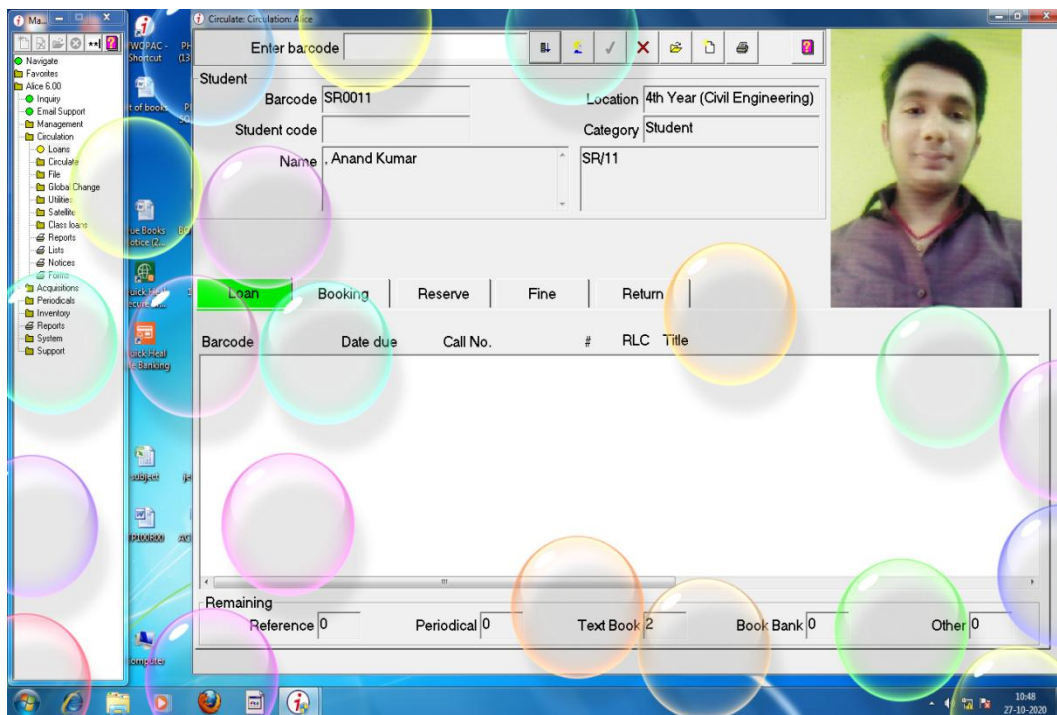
Ma...

Navigate
Favorites
Alice 6.00
Inquiry
Email Support
Management
Circulation
Loans
Circulate
File
Global Change
Utilities
Satellite
Class loans
Reports
Lists
Notices
Forms
Acquisitions
Periodicals
Inventory
Reports
System
Support

WOPAC - Shortcut
PH (13
t of books
ue Books otice (2...
uick Heal ecure...
uick Heal e Banking
subject
PDXR00
omputer

Circulate: Circulation: Alice

Enter barcode

Student
Barcode SR0011
Location 4th Year (Civil Engineering)
Student code
Category Student
Name . Anand Kumar
SR/11

Loan | Booking | Reserve | Fine | Return

| Barcode | Date due | Call No. | # | RLC | Title |
|---|---|---|---|---|---|

Remaining
Reference 0
Periodical 0
Text Book 2
Book Bank 0
Other 0

10:48
27-10-2020